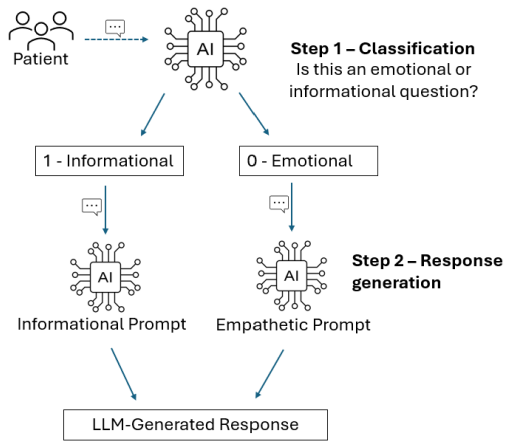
Patient

AI

Step 1 – Classification
Is this an emotional or informational question?

1 - Informational

0 - Emotional

AI

AI

Step 2 – Response generation

Informational Prompt

Empathetic Prompt

LLM-Generated Response